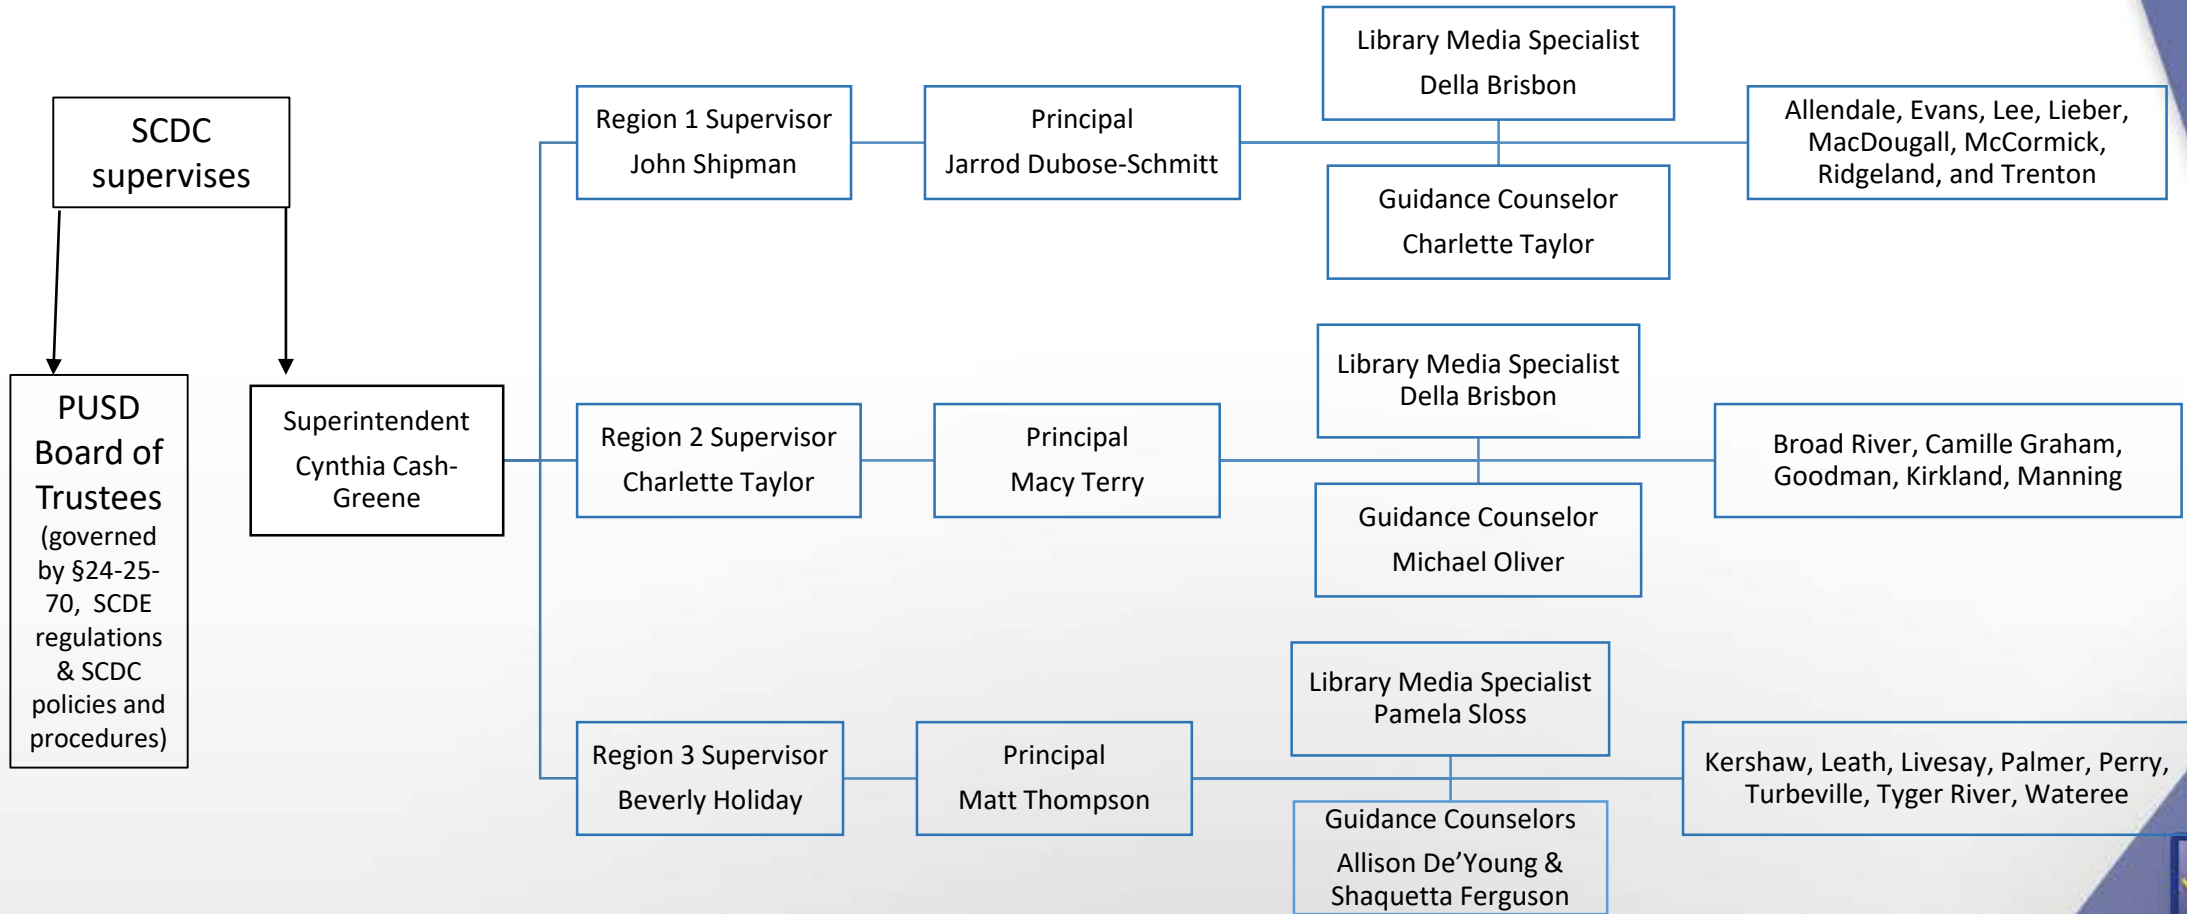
SCDC supervises

PUSD Board of Trustees (governed by §24-25-70, SCDE regulations & SCDC policies and procedures)

Superintendent Cynthia Cash-Greene

Region 1 Supervisor John Shipman

Principal Jarrod Dubose-Schmitt

Library Media Specialist Della Brisbon

Guidance Counselor Charlette Taylor

Allendale, Evans, Lee, Lieber, MacDougall, McCormick, Ridgeland, and Trenton

Region 2 Supervisor Charlette Taylor

Principal Macy Terry

Library Media Specialist Della Brisbon

Guidance Counselor Michael Oliver

Broad River, Camille Graham, Goodman, Kirkland, Manning

Region 3 Supervisor Beverly Holiday

Principal Matt Thompson

Library Media Specialist Pamela Sloss

Guidance Counselors Allison De'Young & Shaquetta Ferguson

Kershaw, Leath, Livesay, Palmer, Perry, Turbeville, Tyger River, Wateree